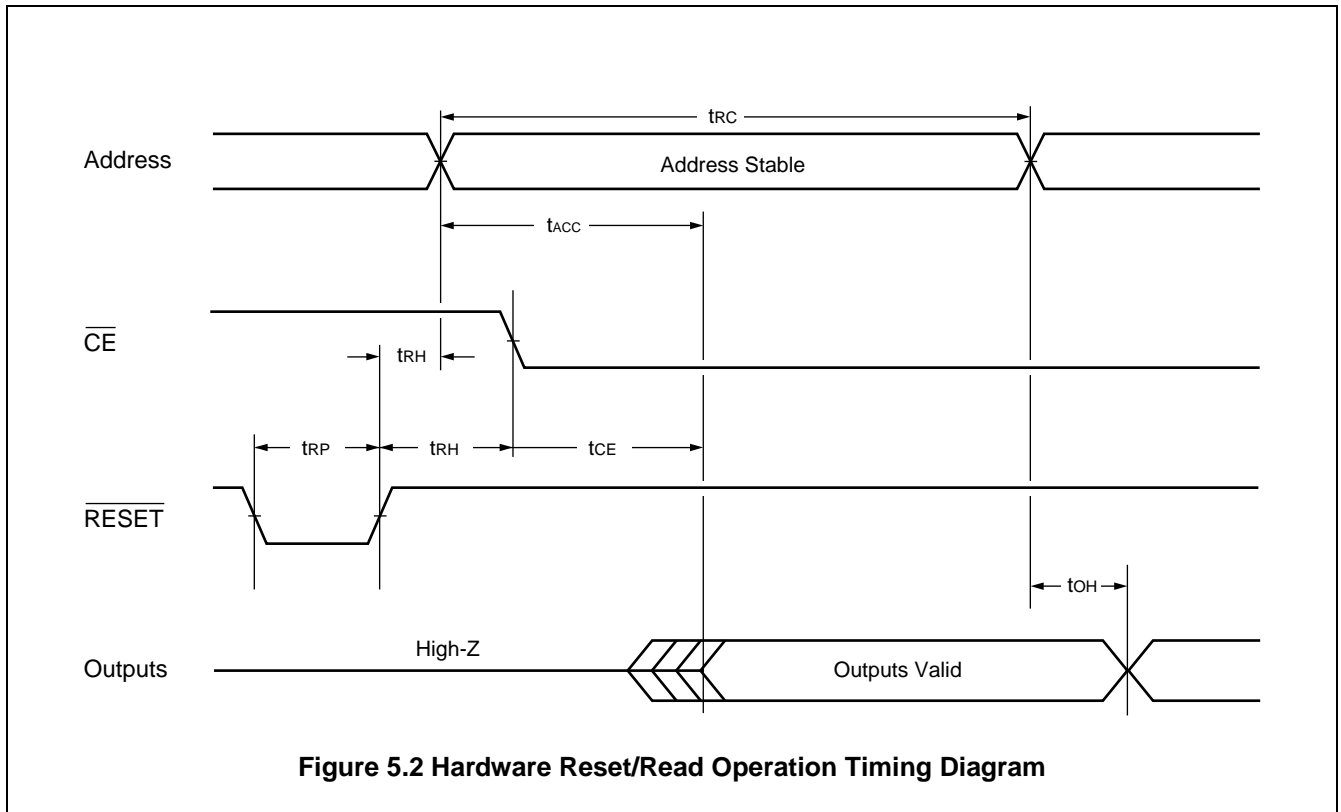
$t_{RC}$

Address

Address Stable

$t_{ACC}$

$\overline{CE}$

$t_{RH}$

$t_{RP}$

$t_{RH}$

$t_{CE}$

$\overline{RESET}$

$t_{OH}$

Outputs

High-Z

Outputs Valid

**Figure 5.2 Hardware Reset/Read Operation Timing Diagram**